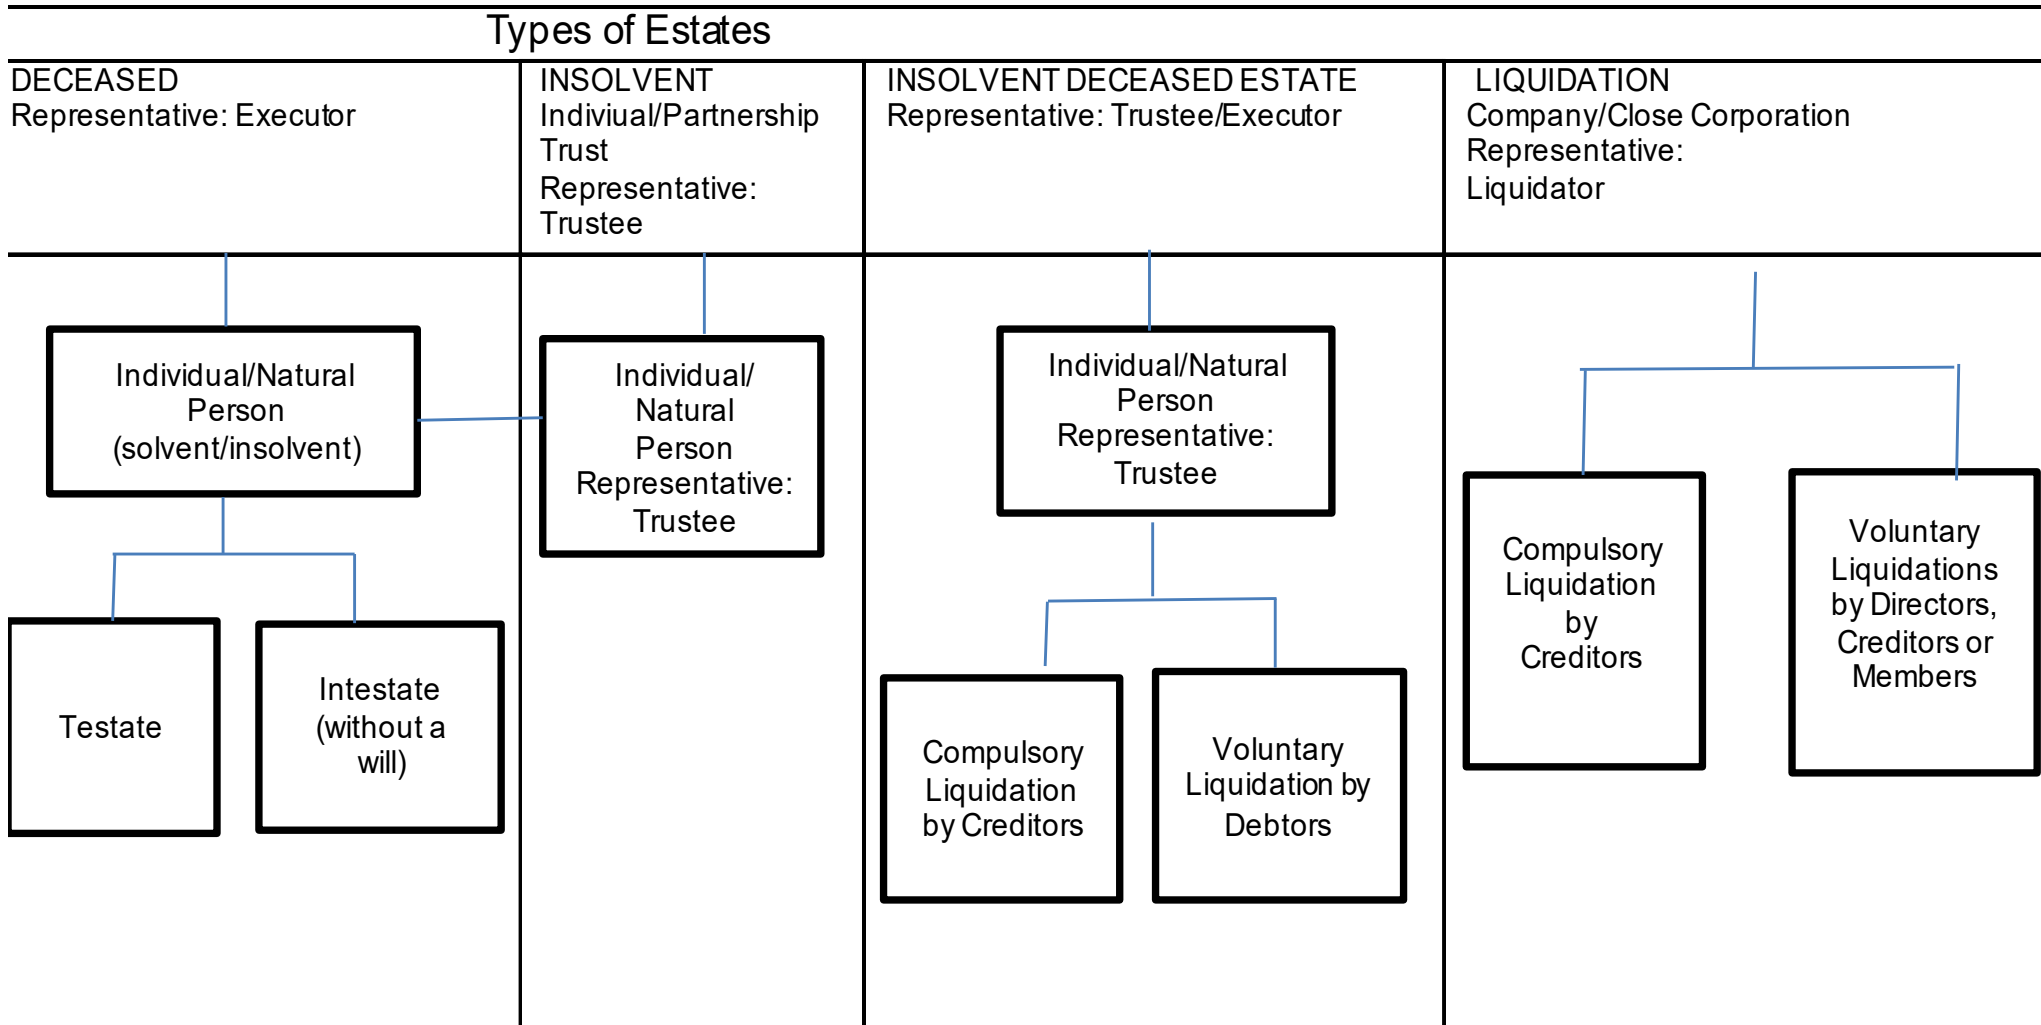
Types of Estates

| DECEASED Representative: Executor | INSOLVENT Indiviual/Partnership Trust Representative: Trustee | INSOLVENT DECEASED ESTATE Representative: Trustee/Executor | LIQUIDATION Company/Close Corporation Representative: Liquidator |
|---|---|---|---|

Individual/Natural Person (solvent/insolvent)

Testate

Intestate (without a will)

Individual/ Natural Person Representative: Trustee

Individual/Natural Person Representative: Trustee

Compulsory Liquidation by Creditors

Voluntary Liquidation by Debtors

Compulsory Liquidation by Creditors

Voluntary Liquidations by Directors, Creditors or Members